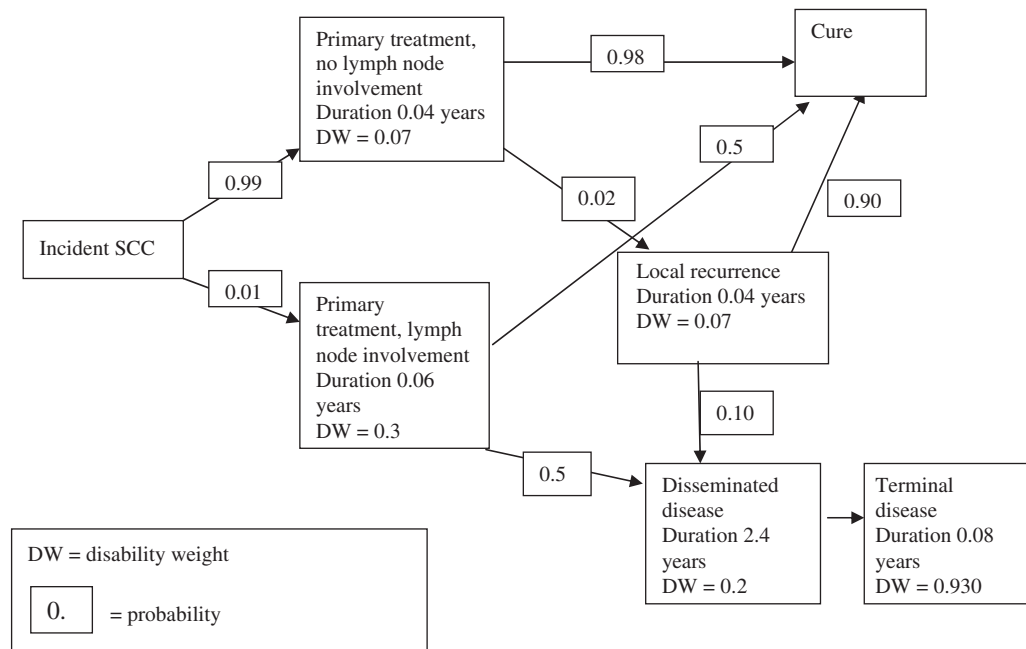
Primary treatment, no lymph node involvement Duration 0.04 years DW = 0.07

0.98

Cure

0.5

0.99

0.02

0.90

Incident SCC

0.01

Local recurrence Duration 0.04 years DW = 0.07

Primary treatment, lymph node involvement Duration 0.06 years DW = 0.3

0.10

0.5

Disseminated disease Duration 2.4 years DW = 0.2

Terminal disease Duration 0.08 years DW = 0.930

DW = disability weight

0. = probability